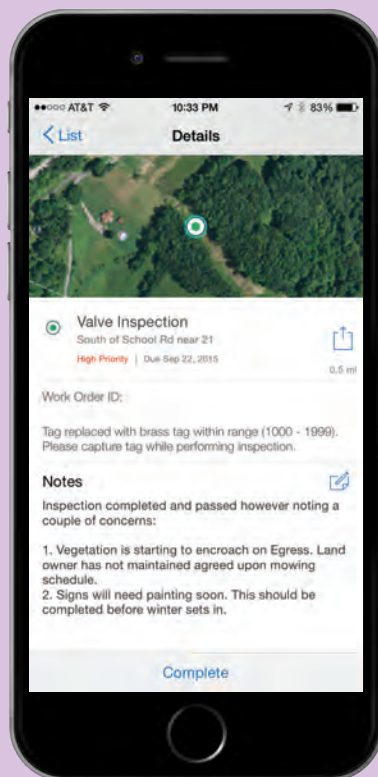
●●○○○ AT&T

10:33 PM

83%

List

Details

Valve Inspection

South of School Rd near 21

High Priority | Due Sep 22, 2015

0.5 mi

Work Order ID:

Tag replaced with brass tag within range (1000 - 1999). Please capture tag while performing inspection.

Notes

Inspection completed and passed however noting a couple of concerns:

1. Vegetation is starting to encroach on Egress. Land owner has not maintained agreed upon mowing schedule.
2. Signs will need painting soon. This should be completed before winter sets in.

Complete